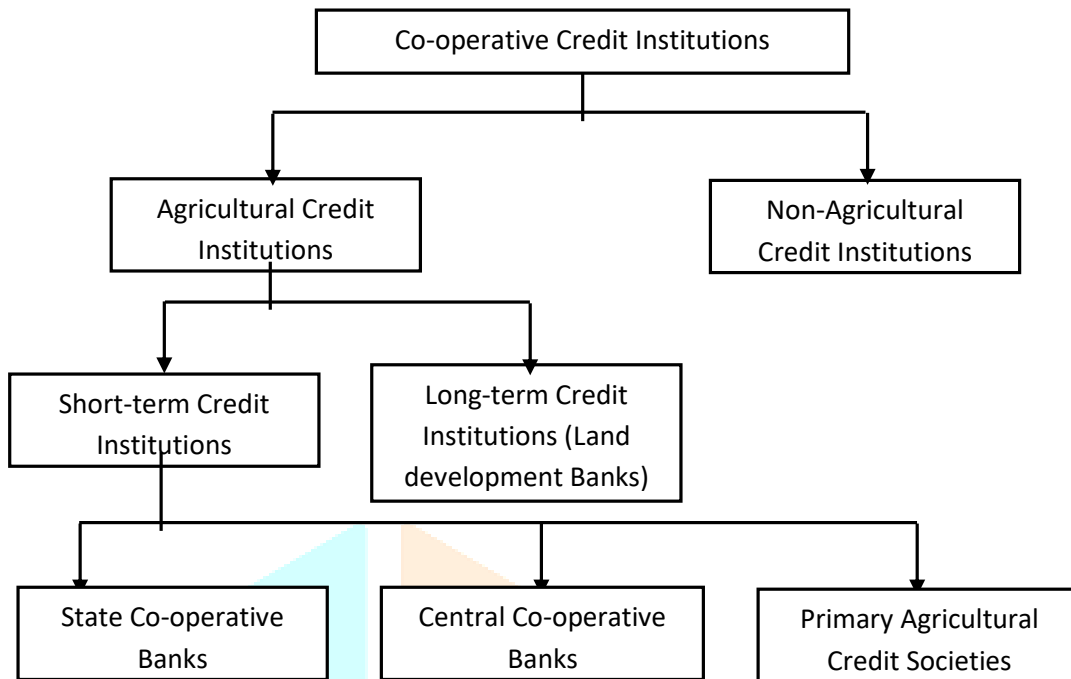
Co-operative Credit Institutions

Agricultural Credit Institutions

Non-Agricultural Credit Institutions

Short-term Credit Institutions

Long-term Credit Institutions (Land development Banks)

State Co-operative Banks

Central Co-operative Banks

Primary Agricultural Credit Societies